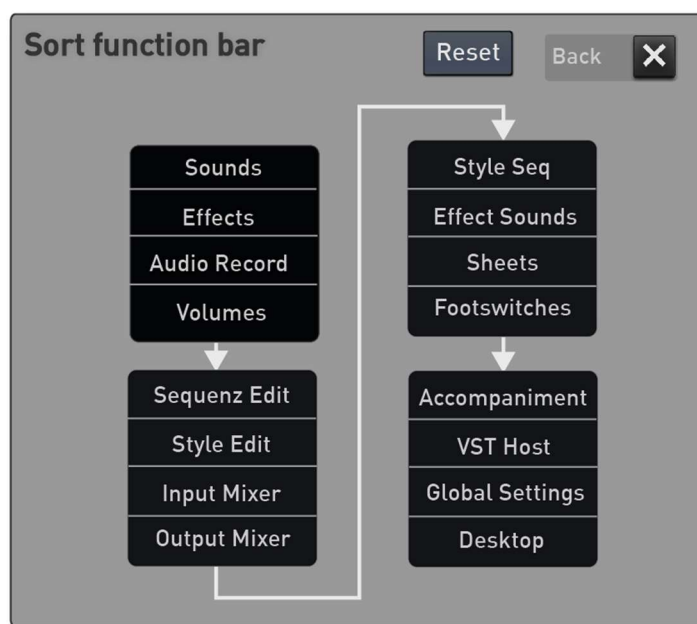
Sort function bar

Reset

Back

Sounds
Effects
Audio Record
Volumes

Sequenz Edit
Style Edit
Input Mixer
Output Mixer

Style Seq
Effect Sounds
Sheets
Footswitches

Accompaniment
VST Host
Global Settings
Desktop